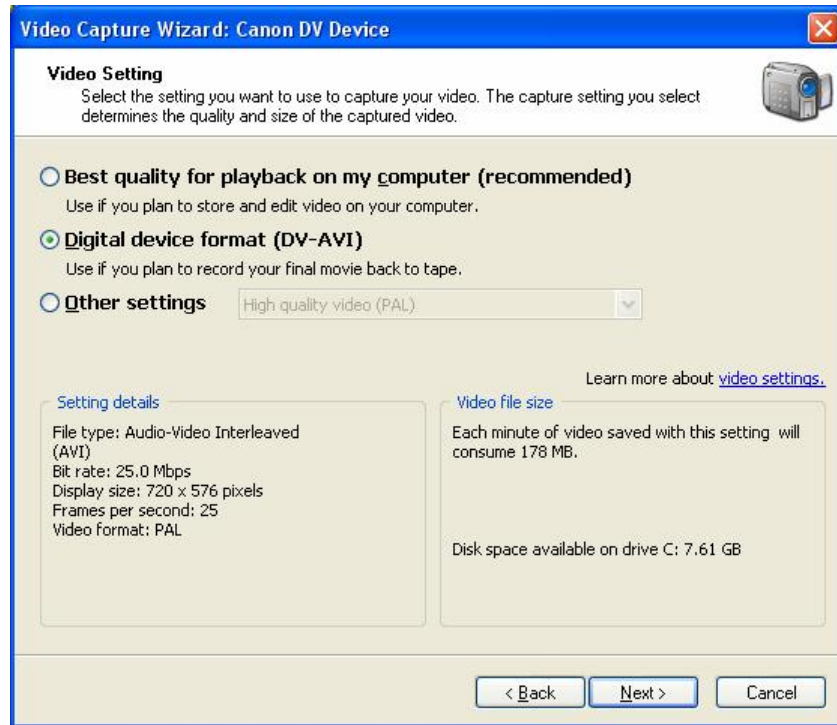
Video Capture Wizard: Canon DV Device

Video Setting
Select the setting you want to use to capture your video. The capture setting you select determines the quality and size of the captured video.

Best quality for playback on my computer (recommended)
Use if you plan to store and edit video on your computer.

Digital device format (DV-AVI)
Use if you plan to record your final movie back to tape.

Other settings High quality video (PAL)

Learn more about video settings.

Setting details
File type: Audio-Video Interleaved (AVI)
Bit rate: 25.0 Mbps
Display size: 720 x 576 pixels
Frames per second: 25
Video format: PAL

Video file size
Each minute of video saved with this setting will consume 178 MB.

Disk space available on drive C: 7.61 GB

< Back Next > Cancel